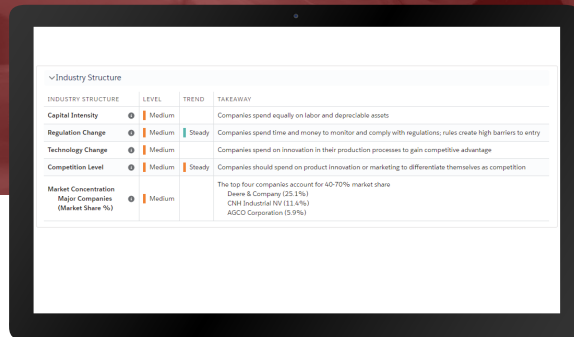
Industry Structure

| INDUSTRY STRUCTURE | LEVEL | TREND | TAKEAWAY |
|---|---|---|---|
| Capital Intensity | Medium | | Companies spend equally on labor and depreciable assets |
| Regulation Change | Medium | Steady | Companies spend time and money to monitor and comply with regulations; rules create high barriers to entry |
| Technology Change | Medium | | Companies spend on innovation in their production processes to gain competitive advantage |
| Competition Level | Medium | Steady | Companies should spend on product innovation or marketing to differentiate themselves as competition |
| Market Concentration Major Companies (Market Share %) | Medium | | The top four companies account for 40-70% market share Deere & Company (25.1%) CNH Industrial NV (11.4%) AGCO Corporation (5.9%) |